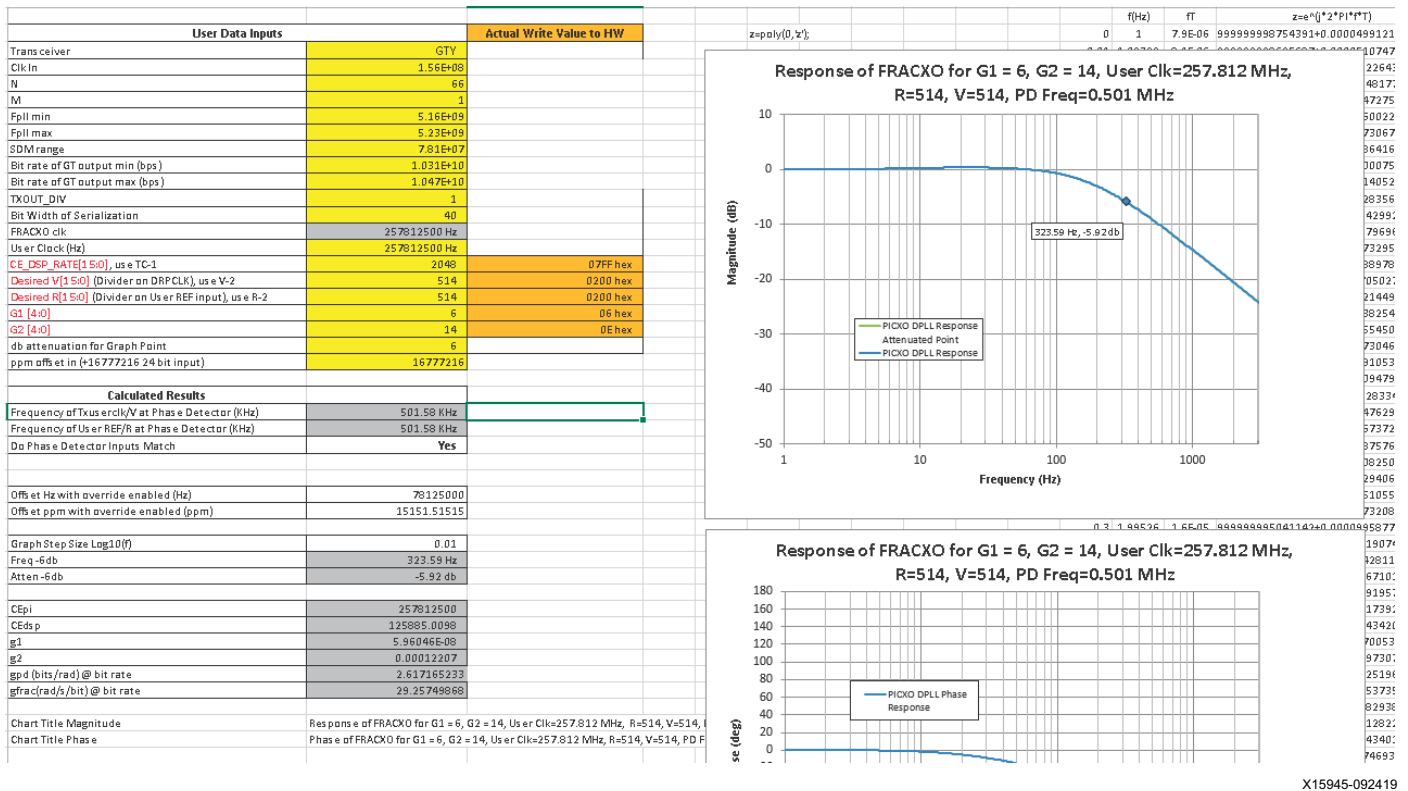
| User Data Inputs | | Actual Write Value to HW |
|---|---|---|
| Transceiver | GTY | |
| Clk In | 1.56E+08 | |
| N | 66 | |
| M | 1 | |
| Fpll min | 5.16E+09 | |
| Fpll max | 5.23E+09 | |
| SDM range | 7.81E+07 | |
| Bit rate of GT output min (bps) | 1.031E+10 | |
| Bit rate of GT output max (bps) | 1.047E+10 | |
| TXOUT_DIV | 1 | |
| Bit Width of Serialization | 40 | |
| FRACXO clk | 257812500 Hz | |
| User Clock (Hz) | 257812500 Hz | |
| CE_DSP_RATE[15:0], use TC-1 | 2048 | 07FF hex |
| Desired V[15:0] (Divider on DRPCLK), use V-2 | 514 | 0200 hex |
| Desired R[15:0] (Divider on User REF input), use R-2 | 514 | 0200 hex |
| G1 [4:0] | 6 | 06 hex |
| G2 [4:0] | 14 | 0E hex |
| db attenuation for Graph Point | 6 | |
| ppm offset in (+16777216 24 bit input) | 16777216 | |

| Calculated Results | |
|---|---|
| Frequency of Txuserclk/V at Phase Detector (KHz) | 501.58 KHz |
| Frequency of User REF/R at Phase Detector (KHz) | 501.58 KHz |
| Do Phase Detector Inputs Match | Yes |

| | |
|---|---|
| Offset Hz with override enabled (Hz) | 78125000 |
| Offset ppm with override enabled (ppm) | 15151.51515 |

| | |
|---|---|
| Graph Step Size Log10(f) | 0.01 |
| Freq -6db | 323.59 Hz |
| Atten -6db | -5.92 db |

| | |
|---|---|
| CEpi | 257812500 |
| CEdsp | 125885.0098 |
| g1 | 5.96046E-08 |
| g2 | 0.00012207 |
| gpd (bits/rad) @ bit rate | 2.617165233 |
| gfrac(rad/s/bit) @ bit rate | 29.25749868 |

Chart Title Magnitude Response of FRACXO for G1 = 6, G2 = 14, User Clk=257.812 MHz, R=514, V=514, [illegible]
Chart Title Phase Phase of FRACXO for G1 = 6, G2 = 14, User Clk=257.812 MHz, R=514, V=514, PD F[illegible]

z=poly(0,'z'); f(Hz) fT z=e^(j*2*PI*f*T)
0 1 7.9E-06 999999998754391+0.0000499121

Response of FRACXO for G1 = 6, G2 = 14, User Clk=257.812 MHz, R=514, V=514, PD Freq=0.501 MHz
Magnitude (dB)
10 0 -10 -20 -30 -40 -50
1 10 100 1000
Frequency (Hz)
323.59 Hz, -5.92db
PICXO DPLL Response
Attenuated Point
PICXO DPLL Response

Response of FRACXO for G1 = 6, G2 = 14, User Clk=257.812 MHz, R=514, V=514, PD Freq=0.501 MHz
180 160 140 120 100 80 60 40 20 0
se (deg)
PICXO DPLL Phase Response

X15945-092419